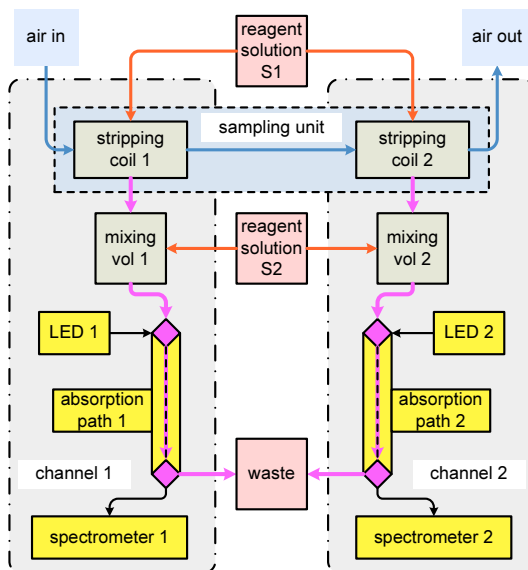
air in

reagent solution S1

air out

sampling unit

stripping coil 1

stripping coil 2

mixing vol 1

reagent solution S2

mixing vol 2

LED 1

LED 2

absorption path 1

absorption path 2

channel 1

waste

channel 2

spectrometer 1

spectrometer 2